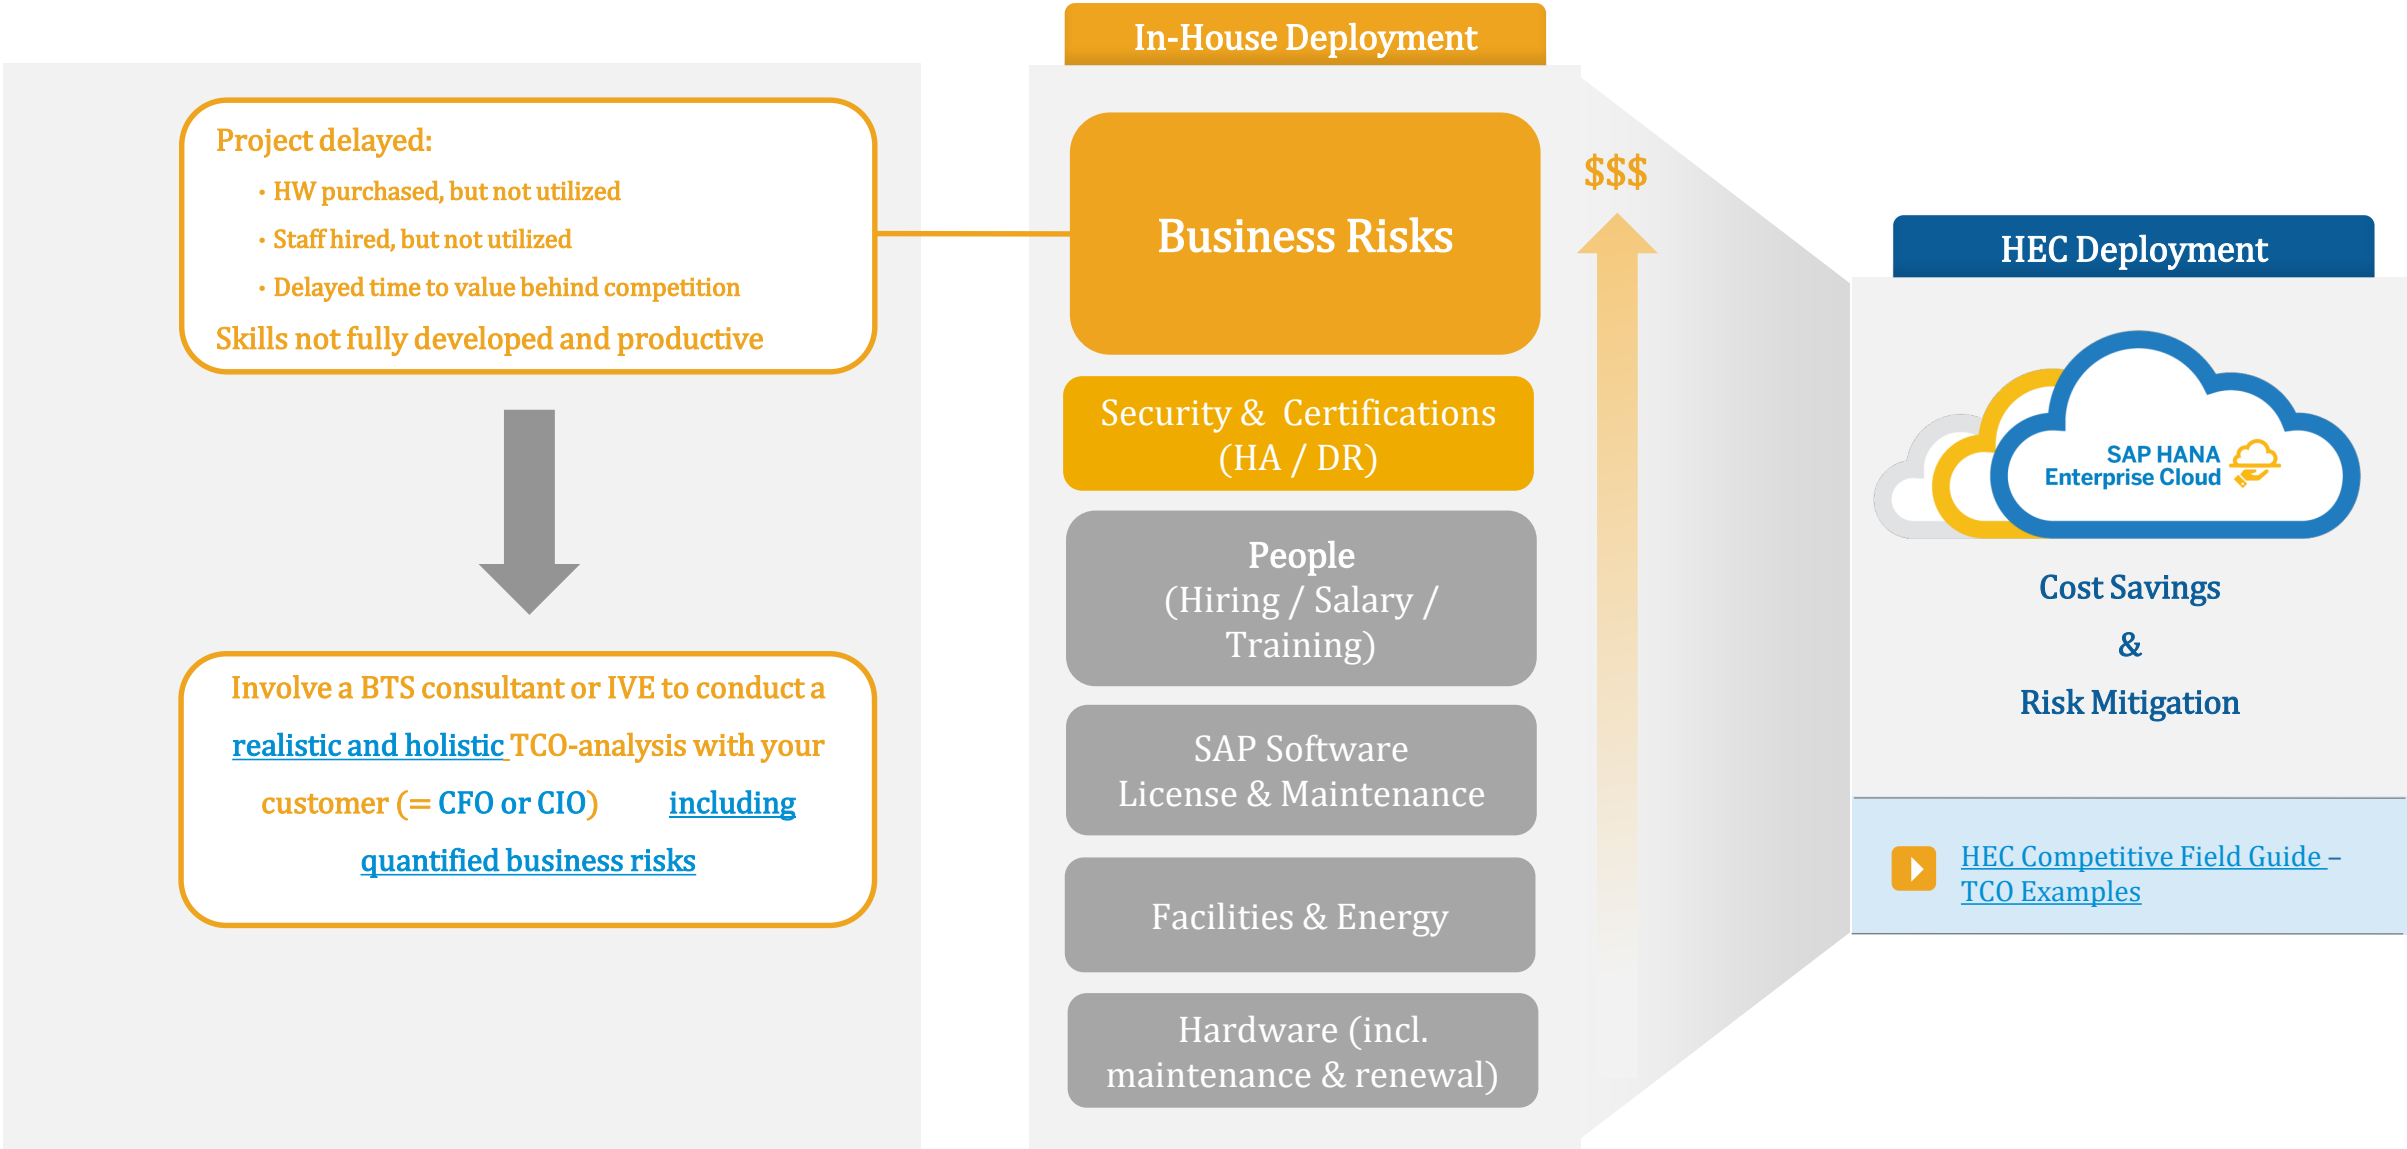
Project delayed:

• HW purchased, but not utilized
• Staff hired, but not utilized
• Delayed time to value behind competition

Skills not fully developed and productive

Involve a BTS consultant or IVE to conduct a realistic and holistic TCO-analysis with your customer (= CFO or CIO) including quantified business risks

In-House Deployment

Business Risks

Security & Certifications (HA / DR)

People (Hiring / Salary / Training)

SAP Software License & Maintenance

Facilities & Energy

Hardware (incl. maintenance & renewal)

$$$

HEC Deployment

SAP HANA Enterprise Cloud

Cost Savings
&
Risk Mitigation

HEC Competitive Field Guide – TCO Examples